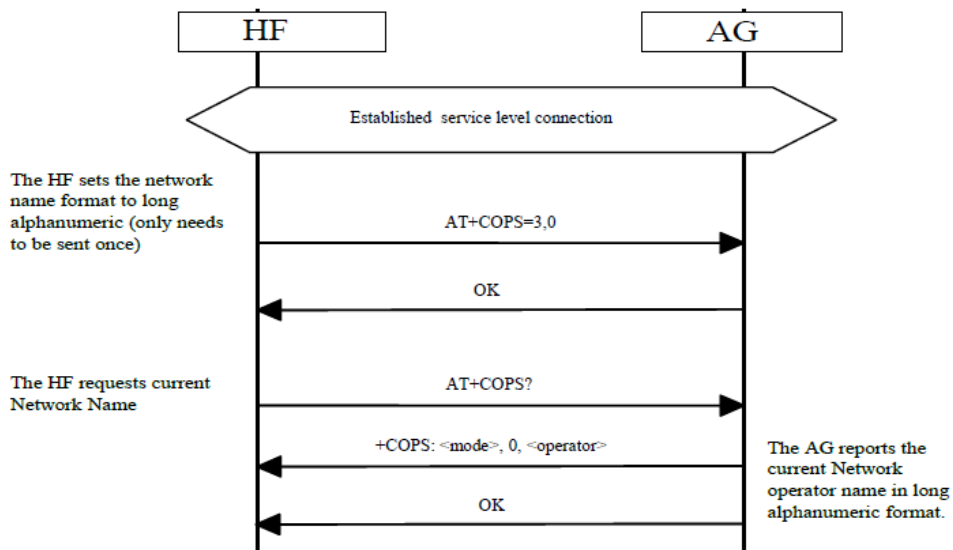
HF

AG

Established service level connection

The HF sets the network name format to long alphanumeric (only needs to be sent once)

AT+COPS=3,0

OK

The HF requests current Network Name

AT+COPS?

+COPS: <mode>, 0, <operator>

The AG reports the current Network operator name in long alphanumeric format.

OK